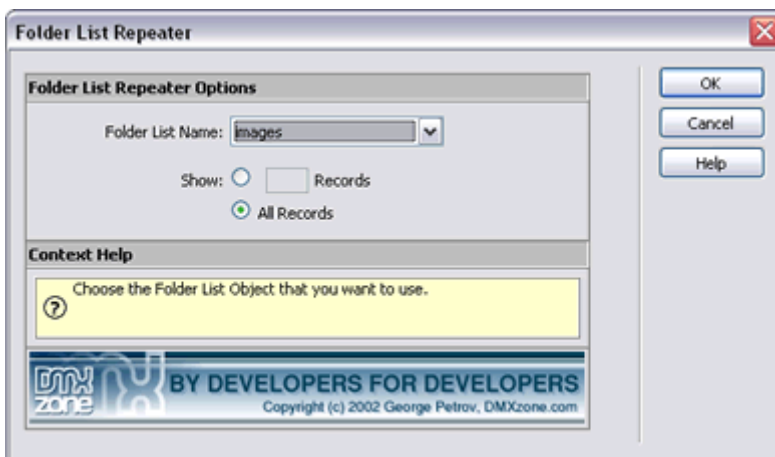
Folder List Repeater

Folder List Repeater Options

Folder List Name: images

Show: Records

All Records

Context Help

Choose the Folder List Object that you want to use.

DMX zone

BY DEVELOPERS FOR DEVELOPERS

Copyright (c) 2002 George Petrov, DMXzone.com

OK

Cancel

Help